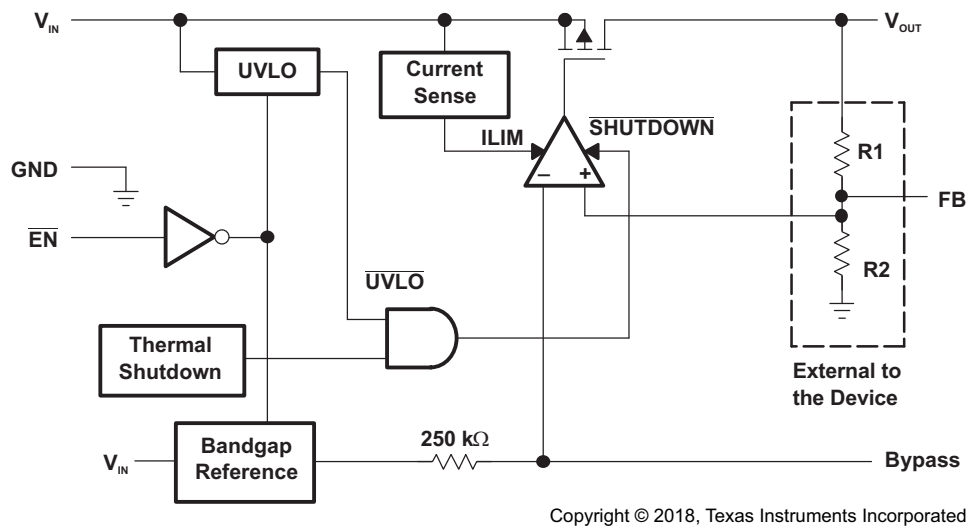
$V_{IN}$

UVLO

Current Sense

$V_{OUT}$

ILIM

$\overline{SHUTDOWN}$

GND

$-$

$+$

R1

FB

$\overline{EN}$

R2

$\overline{UVLO}$

Thermal Shutdown

External to the Device

$V_{IN}$

Bandgap Reference

250 k$\Omega$

Bypass

Copyright © 2018, Texas Instruments Incorporated